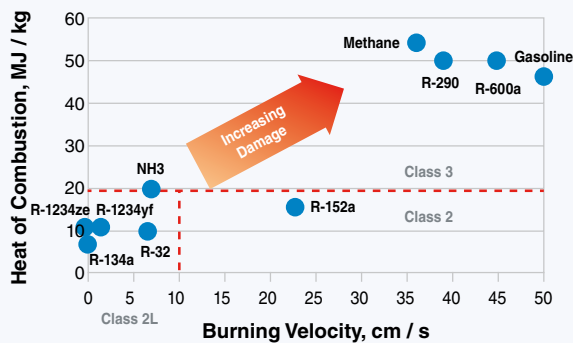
Heat of Combustion, MJ / kg

60
50
40
30
20
10
0

Methane
R-290
R-600a
Gasoline

Increasing Damage

NH3
Class 3
R-1234ze
R-1234yf
R-152a
Class 2
R-134a
R-32

0
5
10
15
20
25
30
35
40
45
50

Class 2L

Burning Velocity, cm / s